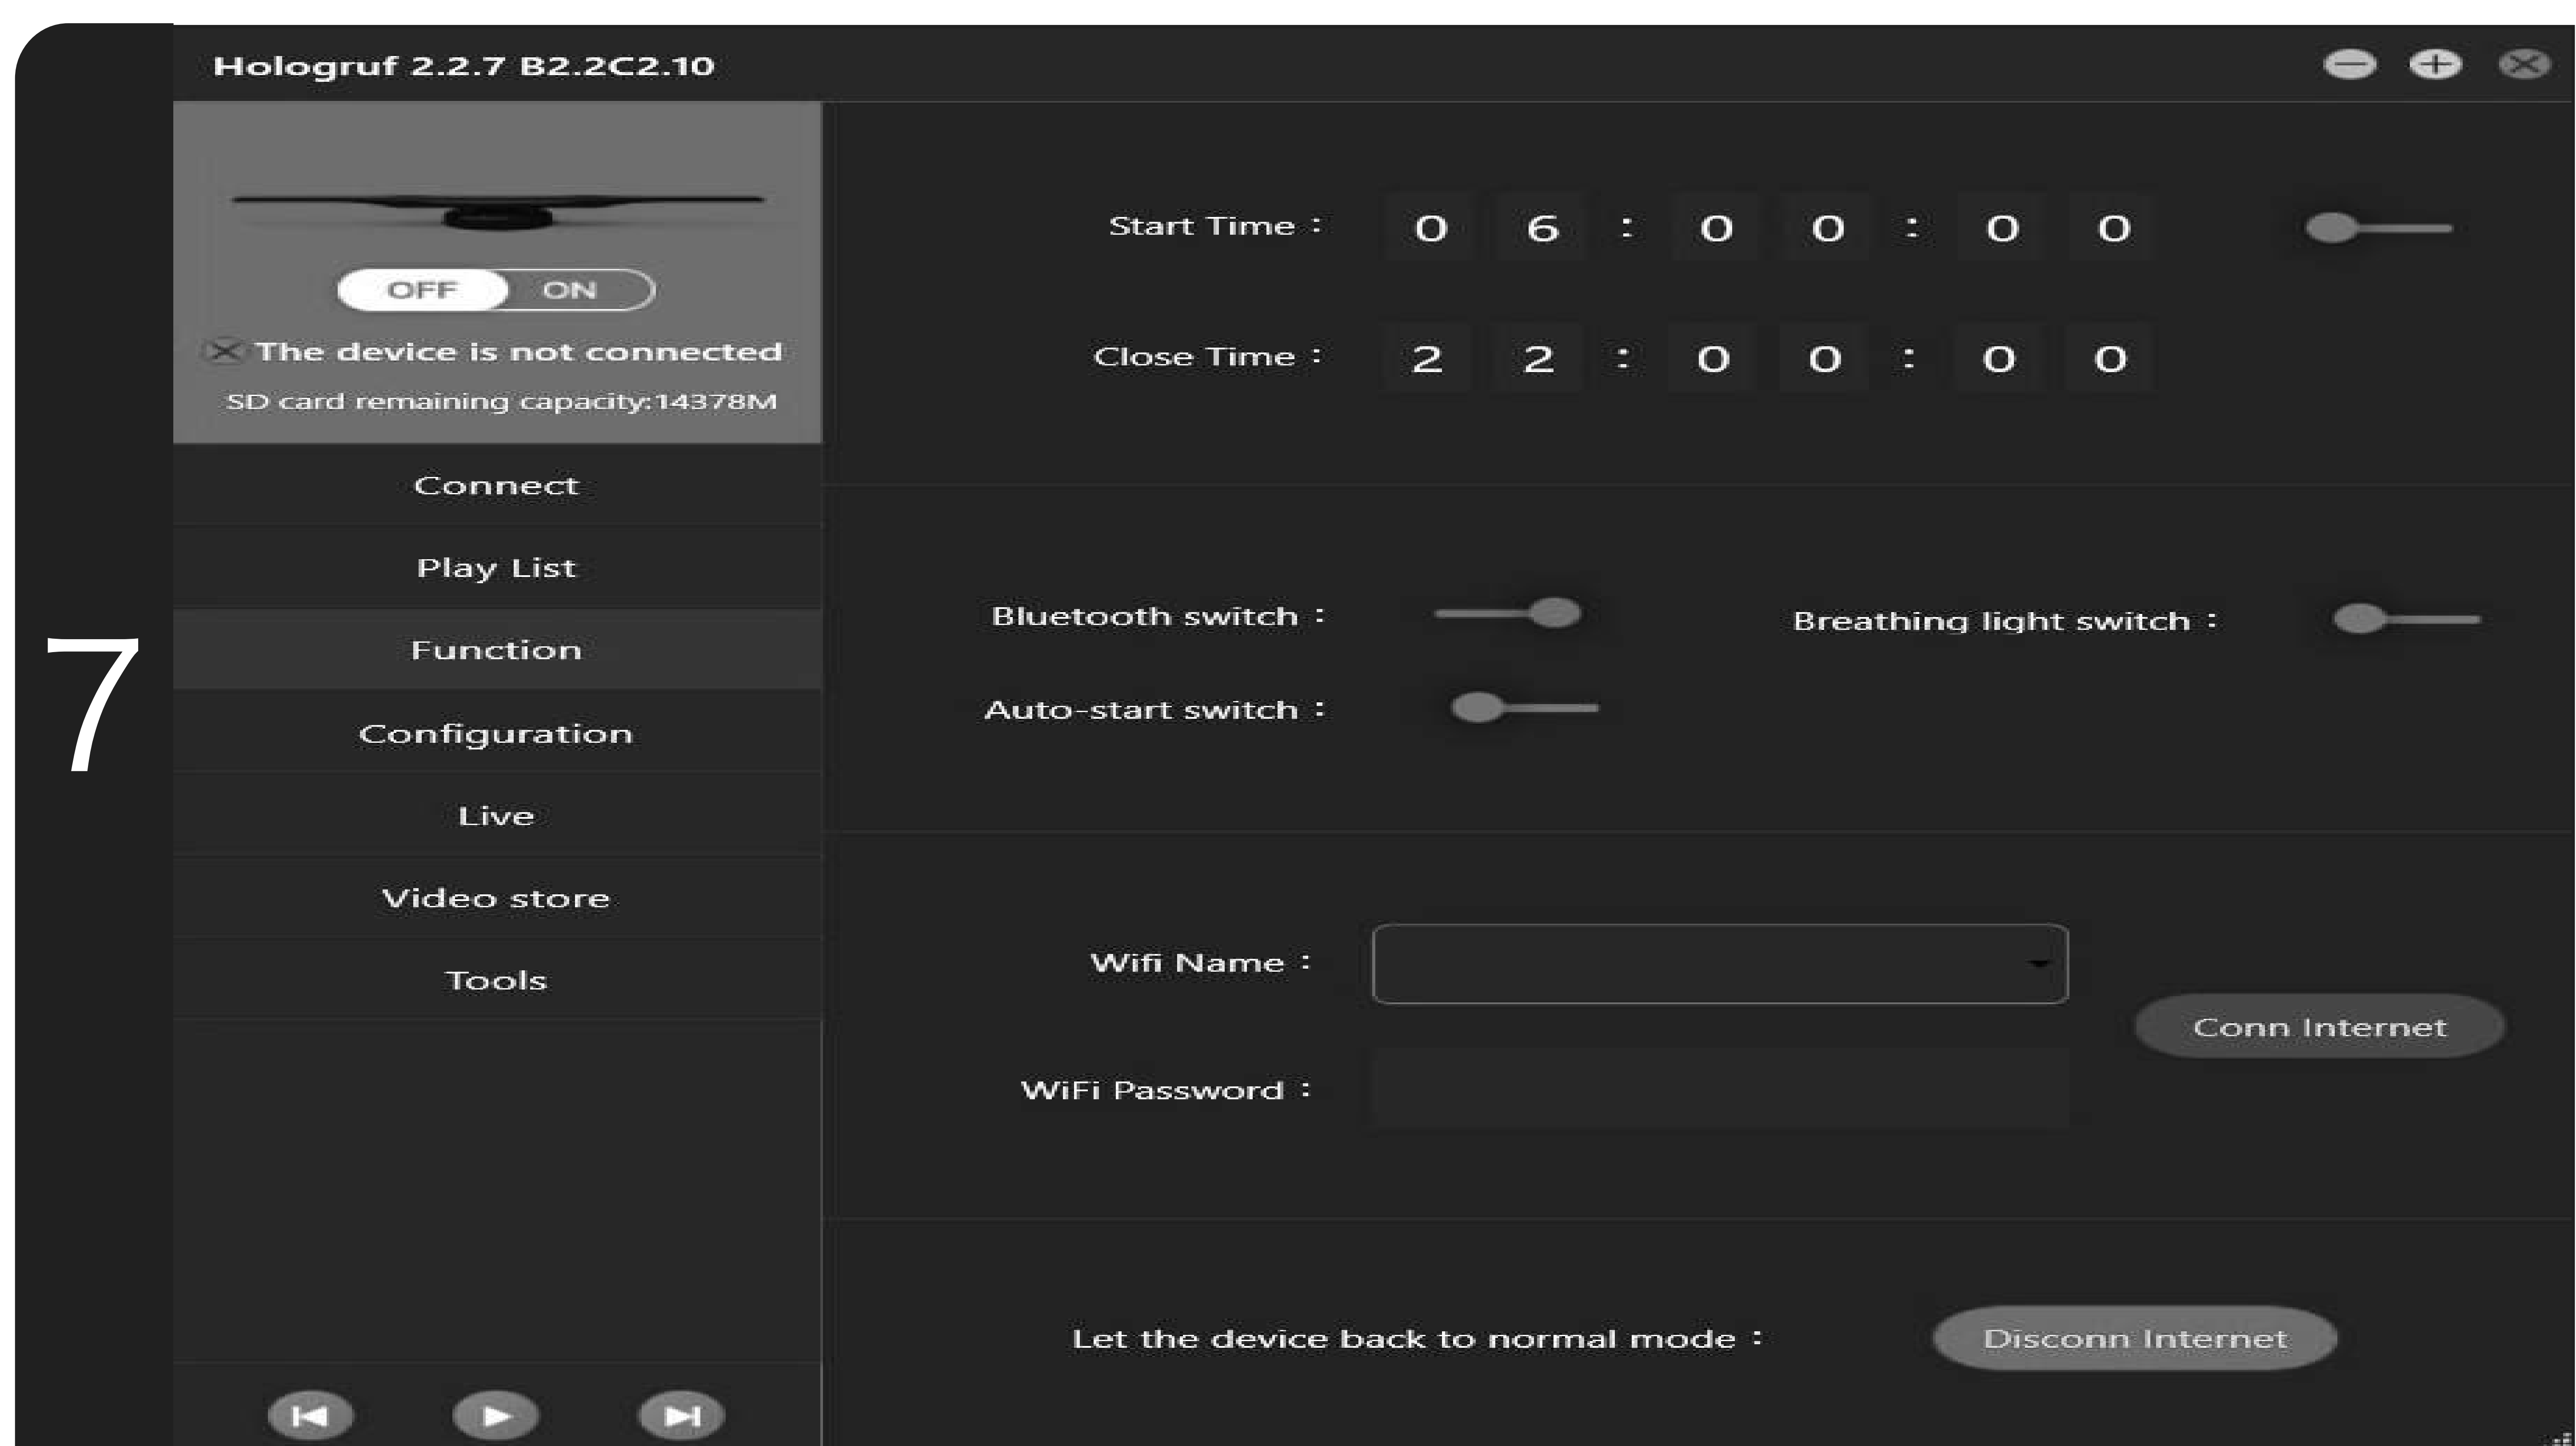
7

Hologruf 2.2.7 B2.2C2.10

OFF ON

The device is not connected

SD card remaining capacity:14378M

Connect

Play List

Function

Configuration

Live

Video store

Tools

Start Time : 0 6 : 0 0 : 0 0

Close Time : 2 2 : 0 0 : 0 0

Bluetooth switch :

Breathing light switch :

Auto-start switch :

Wifi Name :

WiFi Password :

Conn Internet

Let the device back to normal mode :

Disconn Internet